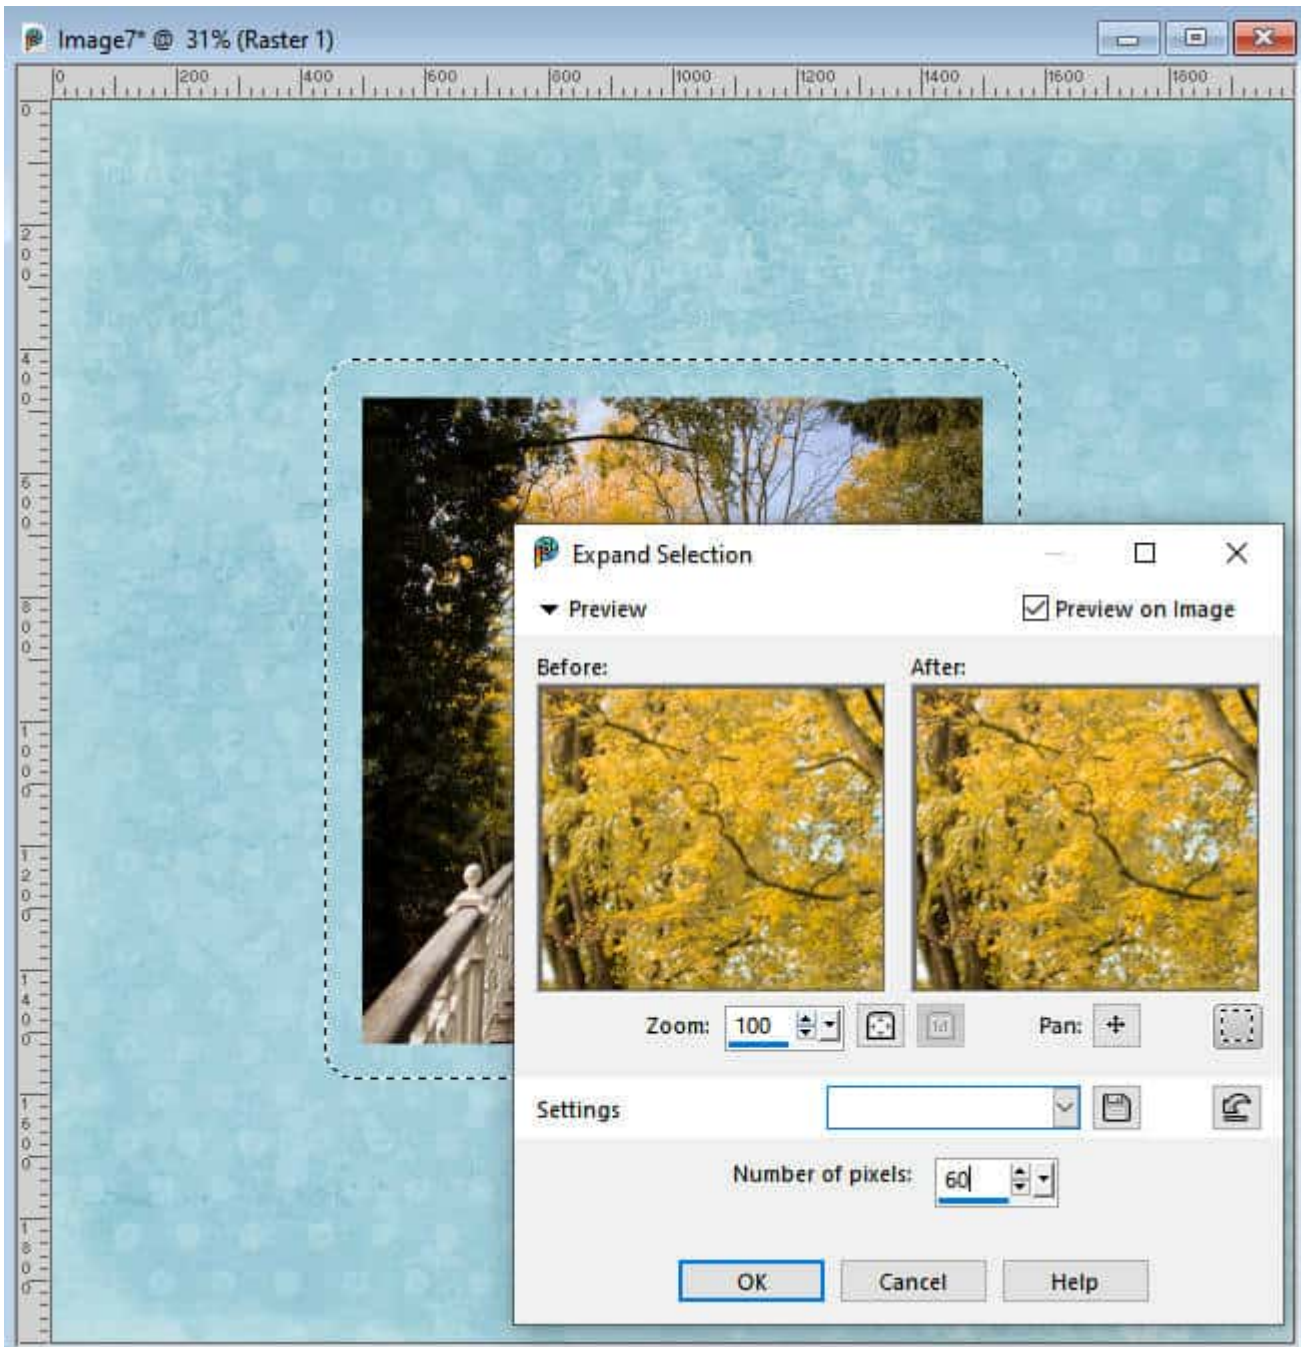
Image7* @ 31% (Raster 1)

0 200 400 600 800 1000 1200 1400 1600 1800

0 200 400 600 800 1000 1200 1400 1600 1800

Expand Selection

Preview

Preview on Image

Before:

After:

Zoom: 100

Pan:

Settings

Number of pixels: 60

OK

Cancel

Help